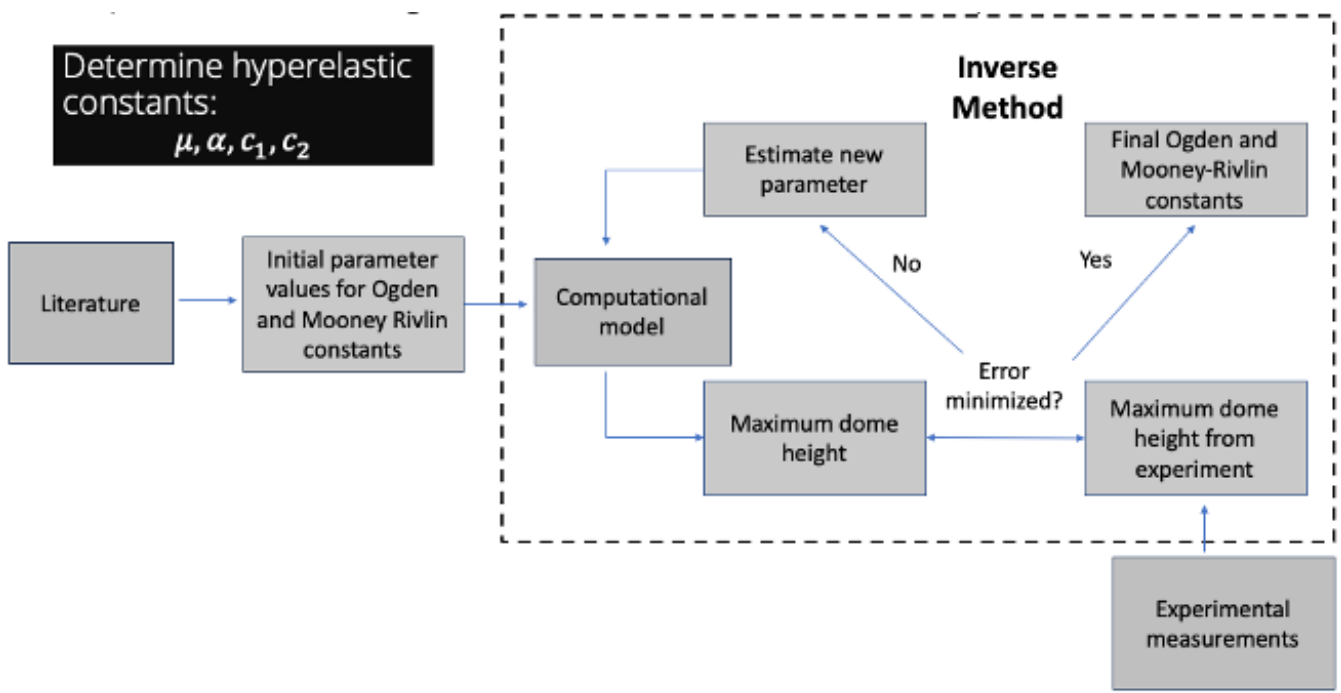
Determine hyperelastic constants:
$\mu, \alpha, c_1, c_2$

Inverse Method

Literature

Initial parameter values for Ogden and Mooney Rivlin constants

Computational model

Estimate new parameter

Final Ogden and Mooney-Rivlin constants

No

Yes

Error minimized?

Maximum dome height

Maximum dome height from experiment

Experimental measurements